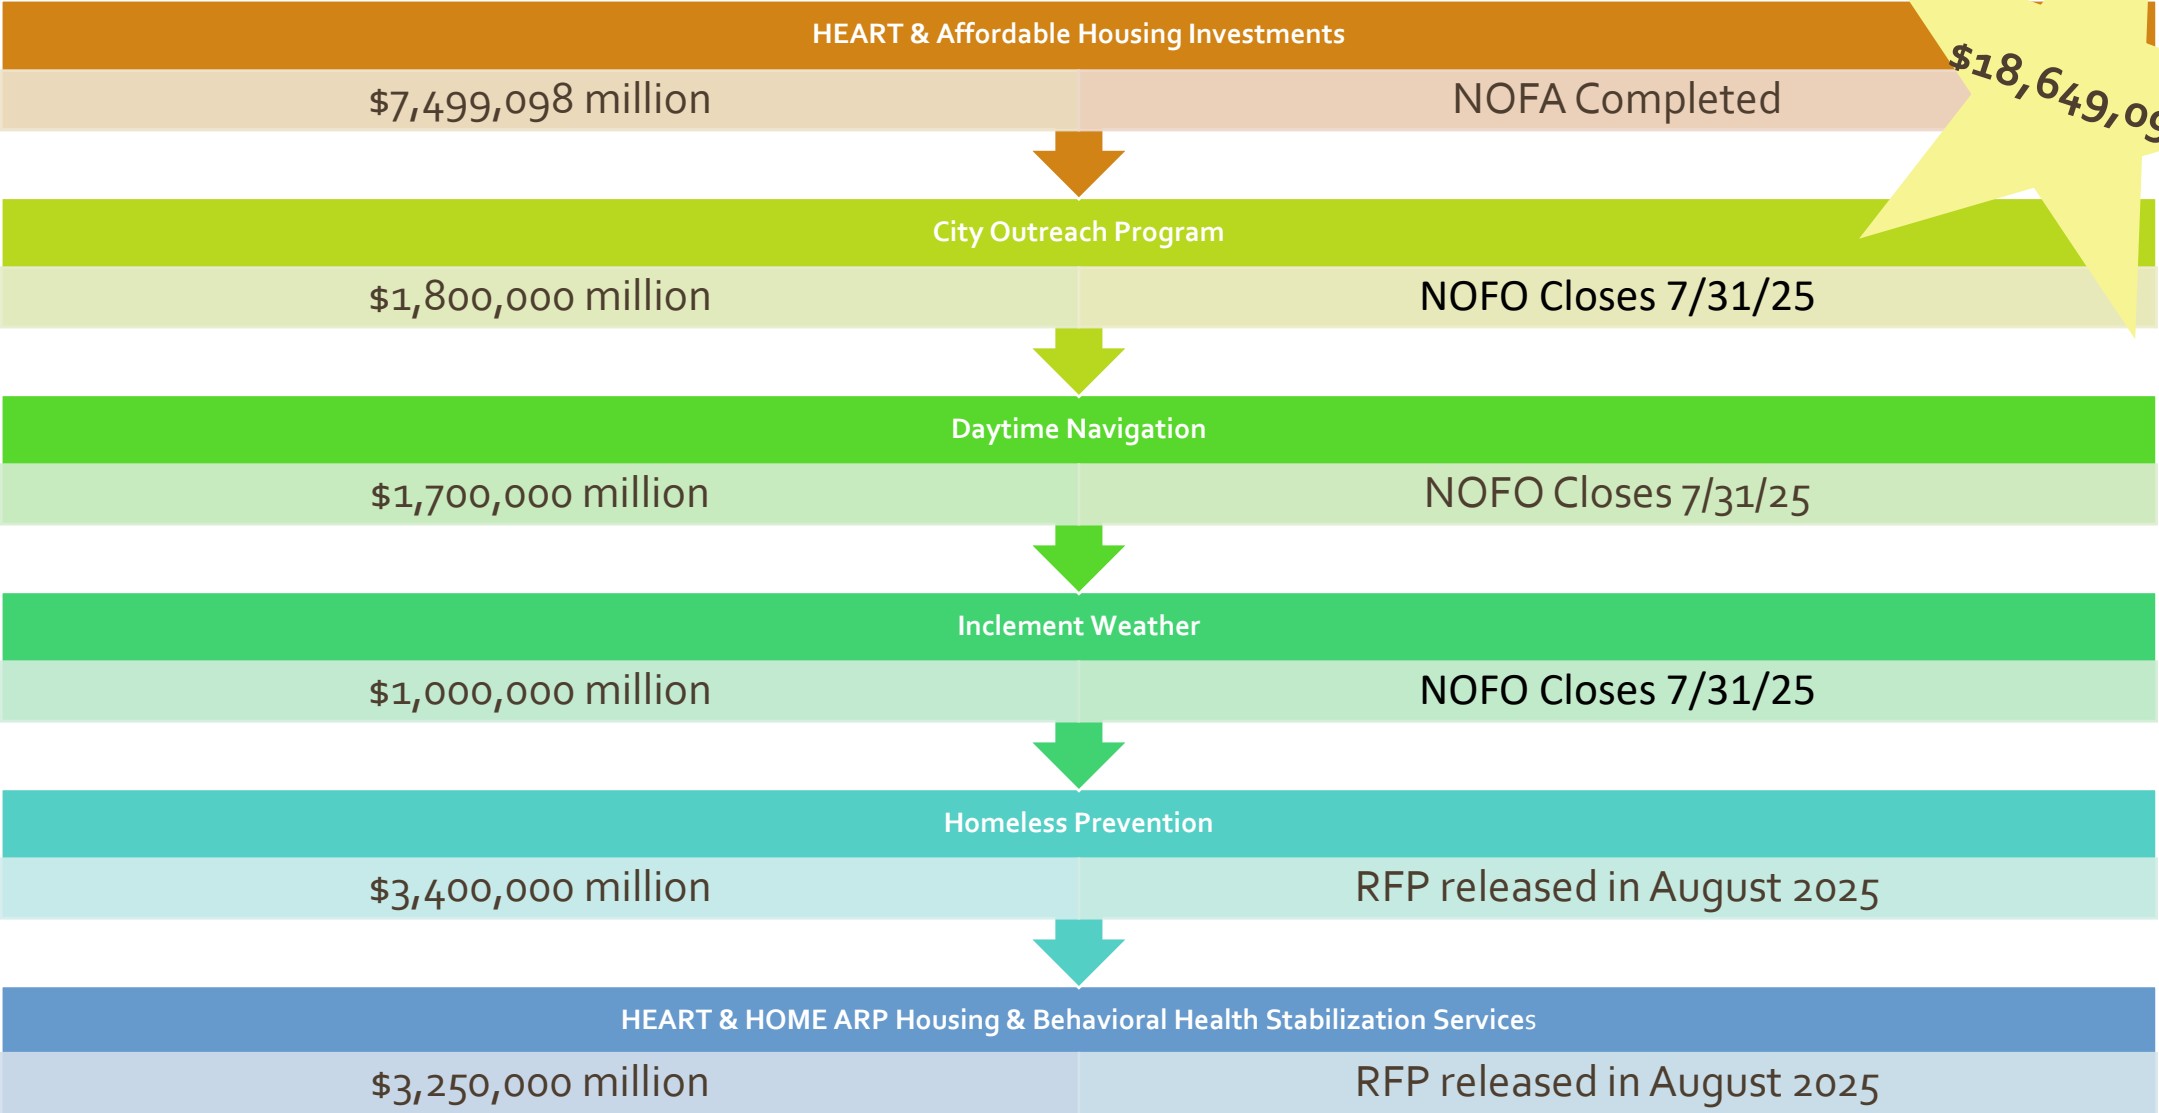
HEART & Affordable Housing Investments

$7,499,098 million | NOFA Completed

$18,649,09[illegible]

City Outreach Program

$1,800,000 million | NOFO Closes 7/31/25

Daytime Navigation

$1,700,000 million | NOFO Closes 7/31/25

Inclement Weather

$1,000,000 million | NOFO Closes 7/31/25

Homeless Prevention

$3,400,000 million | RFP released in August 2025

HEART & HOME ARP Housing & Behavioral Health Stabilization Services

$3,250,000 million | RFP released in August 2025